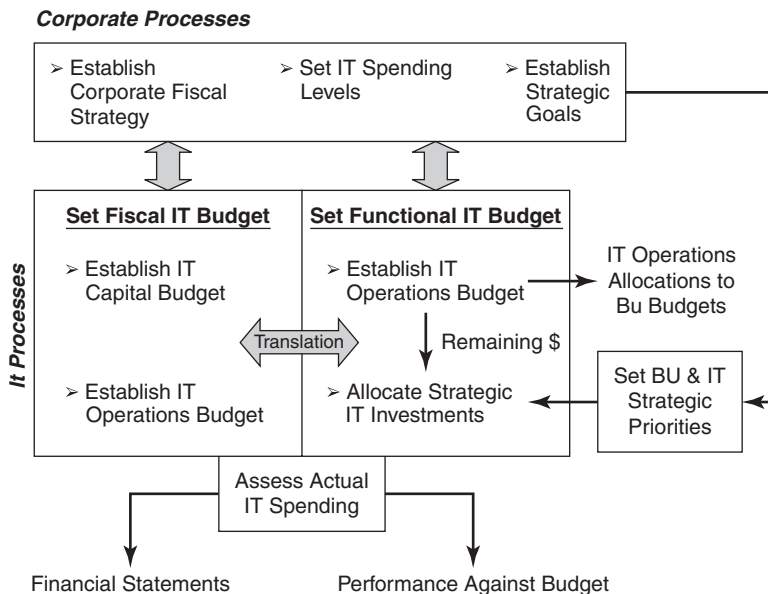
Corporate Processes

➢ Establish Corporate Fiscal Strategy

➢ Set IT Spending Levels

➢ Establish Strategic Goals

It Processes

Set Fiscal IT Budget

➢ Establish IT Capital Budget

➢ Establish IT Operations Budget

Set Functional IT Budget

➢ Establish IT Operations Budget

IT Operations Allocations to Bu Budgets

Translation

Remaining $

➢ Allocate Strategic IT Investments

Set BU & IT Strategic Priorities

Assess Actual IT Spending

Financial Statements

Performance Against Budget